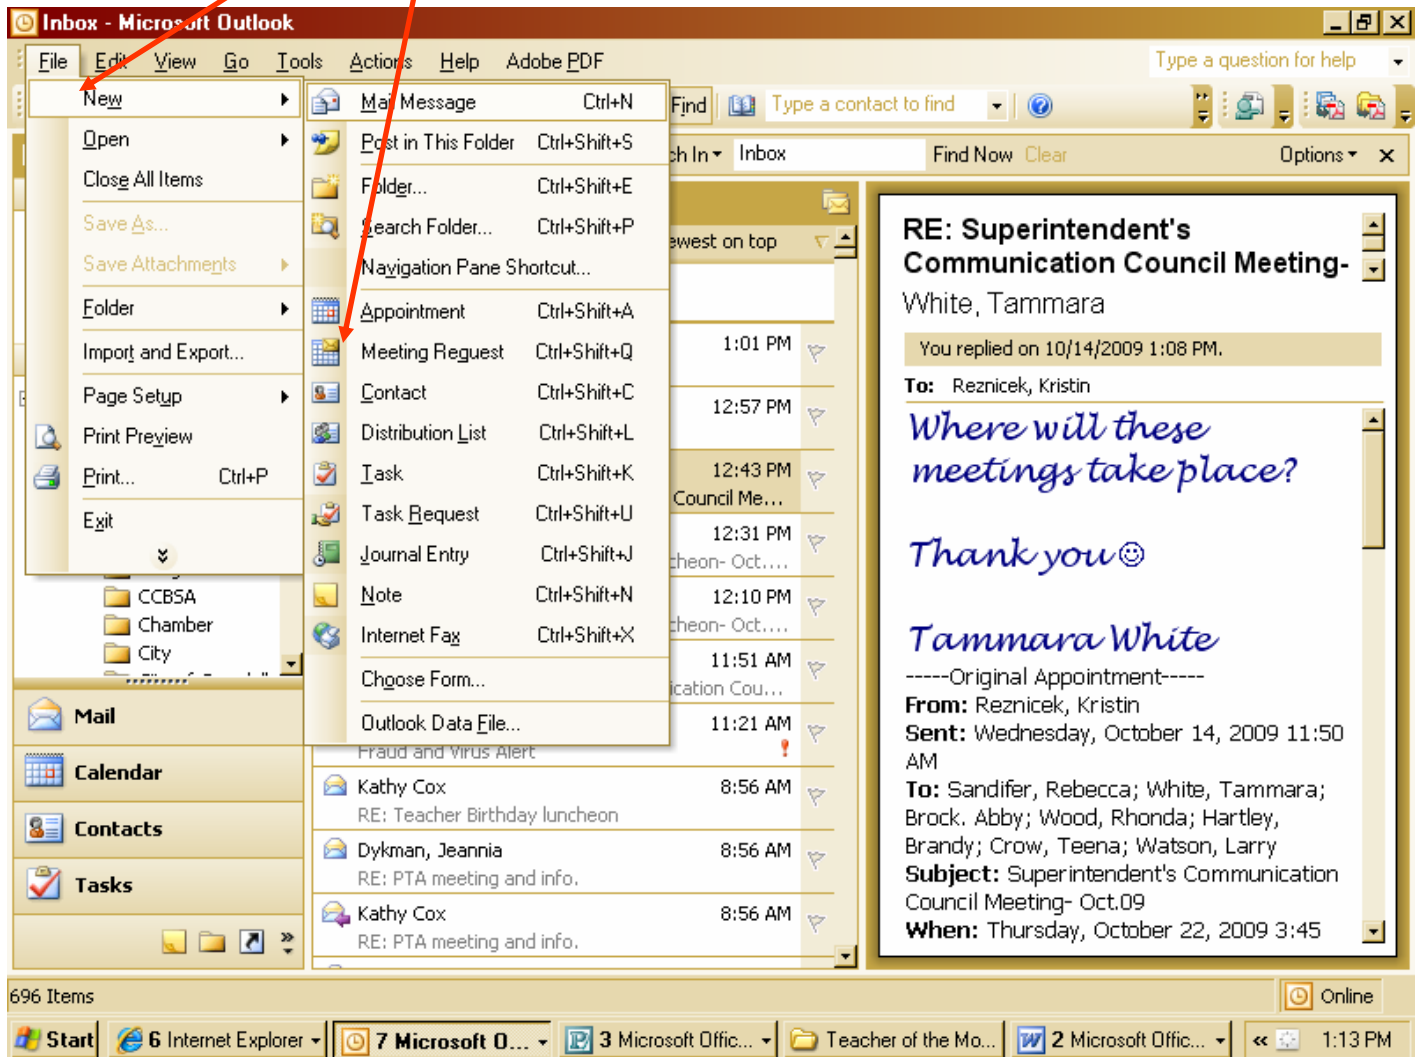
Inbox - Microsoft Outlook

File Edit View Go Tools Actions Help Adobe PDF

Type a question for help

New
Open
Close All Items
Save As...
Save Attachments
Folder
Import and Export...
Page Setup
Print Preview
Print... Ctrl+P
Exit

Mail Message Ctrl+N
Post in This Folder Ctrl+Shift+S
Folder... Ctrl+Shift+E
Search Folder... Ctrl+Shift+P
Navigation Pane Shortcut...
Appointment Ctrl+Shift+A
Meeting Request Ctrl+Shift+Q
Contact Ctrl+Shift+C
Distribution List Ctrl+Shift+L
Task Ctrl+Shift+K
Task Request Ctrl+Shift+U
Journal Entry Ctrl+Shift+J
Note Ctrl+Shift+N
Internet Fax Ctrl+Shift+X
Choose Form...
Outlook Data File...

Find Type a contact to find

ch In Inbox Find Now Clear Options

ewest on top

1:01 PM
12:57 PM
12:43 PM
Council Me...
12:31 PM
cheon- Oct....
12:10 PM
cheon- Oct....
11:51 AM
ication Cou...
11:21 AM
Fraud and Virus Alert
Kathy Cox 8:56 AM
RE: Teacher Birthday luncheon
Dykman, Jeannia 8:56 AM
RE: PTA meeting and info.
Kathy Cox 8:56 AM
RE: PTA meeting and info.

CCBSA
Chamber
City

Mail
Calendar
Contacts
Tasks

RE: Superintendent's Communication Council Meeting-
White, Tammara
You replied on 10/14/2009 1:08 PM.
To: Reznicek, Kristin

Where will these meetings take place?

Thank you☺

Tammara White
-----Original Appointment-----
From: Reznicek, Kristin
Sent: Wednesday, October 14, 2009 11:50 AM
To: Sandifer, Rebecca; White, Tammara; Brock. Abby; Wood, Rhonda; Hartley, Brandy; Crow, Teena; Watson, Larry
Subject: Superintendent's Communication Council Meeting- Oct.09
When: Thursday, October 22, 2009 3:45

696 Items Online

Start 6 Internet Explorer 7 Microsoft O... 3 Microsoft Offic... Teacher of the Mo... 2 Microsoft Offic... 1:13 PM